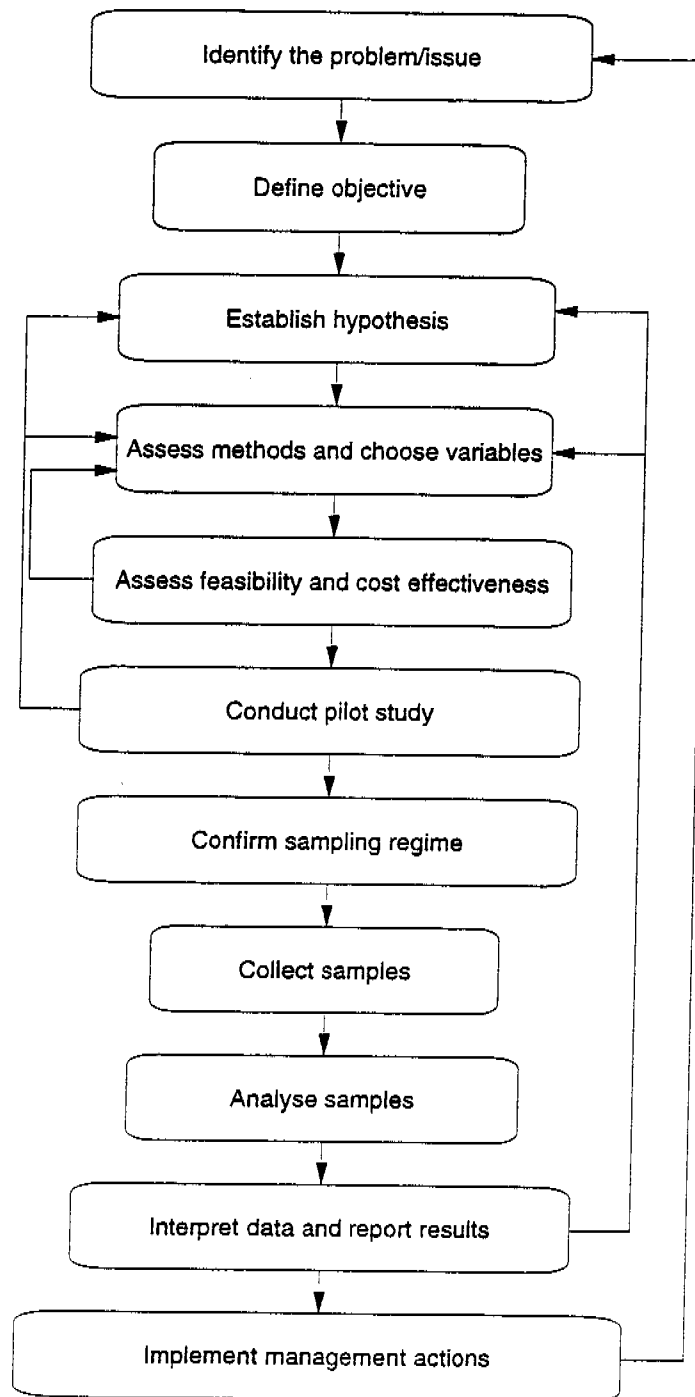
Identify the problem/issue

Define objective

Establish hypothesis

Assess methods and choose variables

Assess feasibility and cost effectiveness

Conduct pilot study

Confirm sampling regime

Collect samples

Analyse samples

Interpret data and report results

Implement management actions